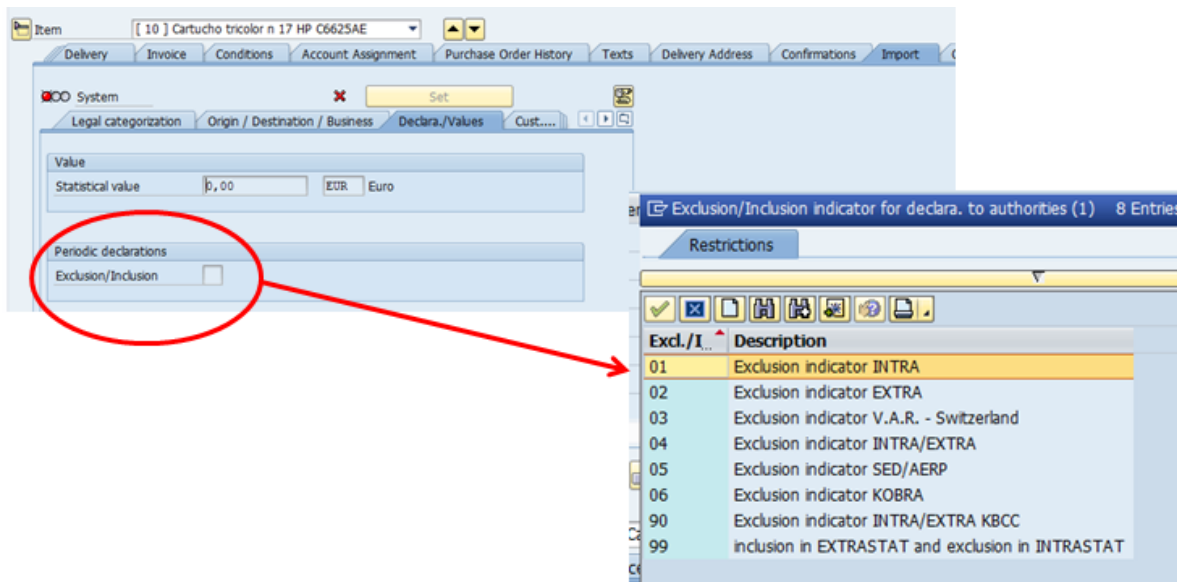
Item [ 10 ] Cartucho tricolor n 17 HP C6625AE

Delivery | Invoice | Conditions | Account Assignment | Purchase Order History | Texts | Delivery Address | Confirmations | Import

System Set

Legal categorization | Origin / Destination / Business | Declara./Values | Cust....

Value
Statistical value 0,00 EUR Euro

Periodic declarations
Exclusion/Inclusion

Exclusion/Inclusion indicator for declara. to authorities (1) 8 Entries

Restrictions

| Excl./I... | Description |
|---|---|
| 01 | Exclusion indicator INTRA |
| 02 | Exclusion indicator EXTRA |
| 03 | Exclusion indicator V.A.R. - Switzerland |
| 04 | Exclusion indicator INTRA/EXTRA |
| 05 | Exclusion indicator SED/AERP |
| 06 | Exclusion indicator KOBRA |
| 90 | Exclusion indicator INTRA/EXTRA KBCC |
| 99 | inclusion in EXTRASTAT and exclusion in INTRASTAT |